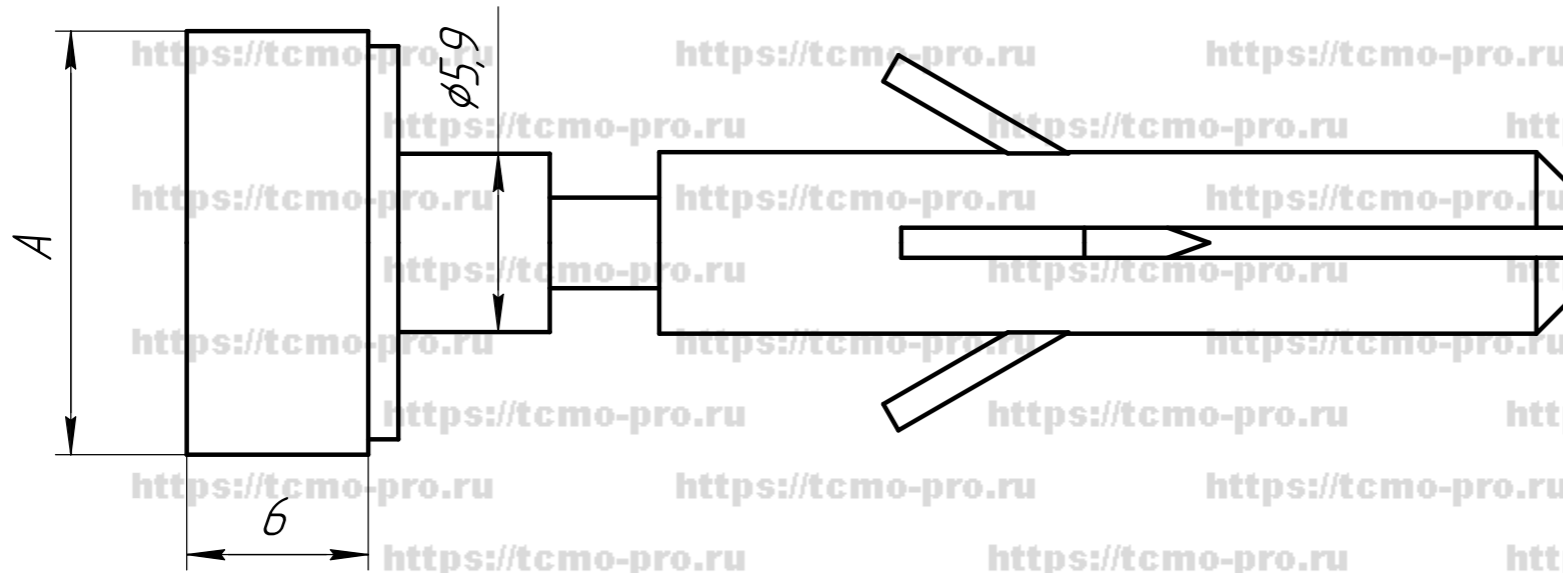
https://tcmo-pro.ru https://tcmo-pro.ru https://tcmo-pro.ru
https://tcmo-pro.ru https://tcmo-pro.ru htt
https://tcmo-pro.ru https://tcmo-pro.ru https://tcmo-pro.ru
https://tcmo-pro.ru https://tcmo-pro.ru htt
https://tcmo-pro.ru https://tcmo-pro.ru https://tcmo-pro.ru
https://tcmo-pro.ru https://tcmo-pro.ru htt
https://tcmo-pro.ru https://tcmo-pro.ru https://tcmo-pro.ru
https://tcmo-pro.ru https://tcmo-pro.ru htt

$\varnothing 5,9$

A

б